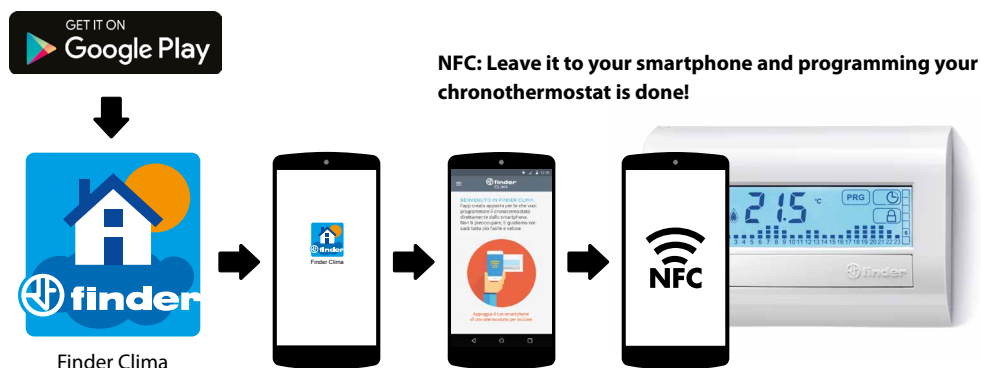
GET IT ON
Google Play

NFC: Leave it to your smartphone and programming your chronothermostat is done!

finder

Finder Clima

finder
Finder Clima

finder
BENVENUTO IN FINDER CLIMA
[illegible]

Appoggia il tuo smartphone al cronotermostato per iniziare

NFC

21.5 °C
PRG
1 2 3 4 5 6 7 8 9 10 11 12 13 14 15 16 17 18 19 20 21 22 23
finder